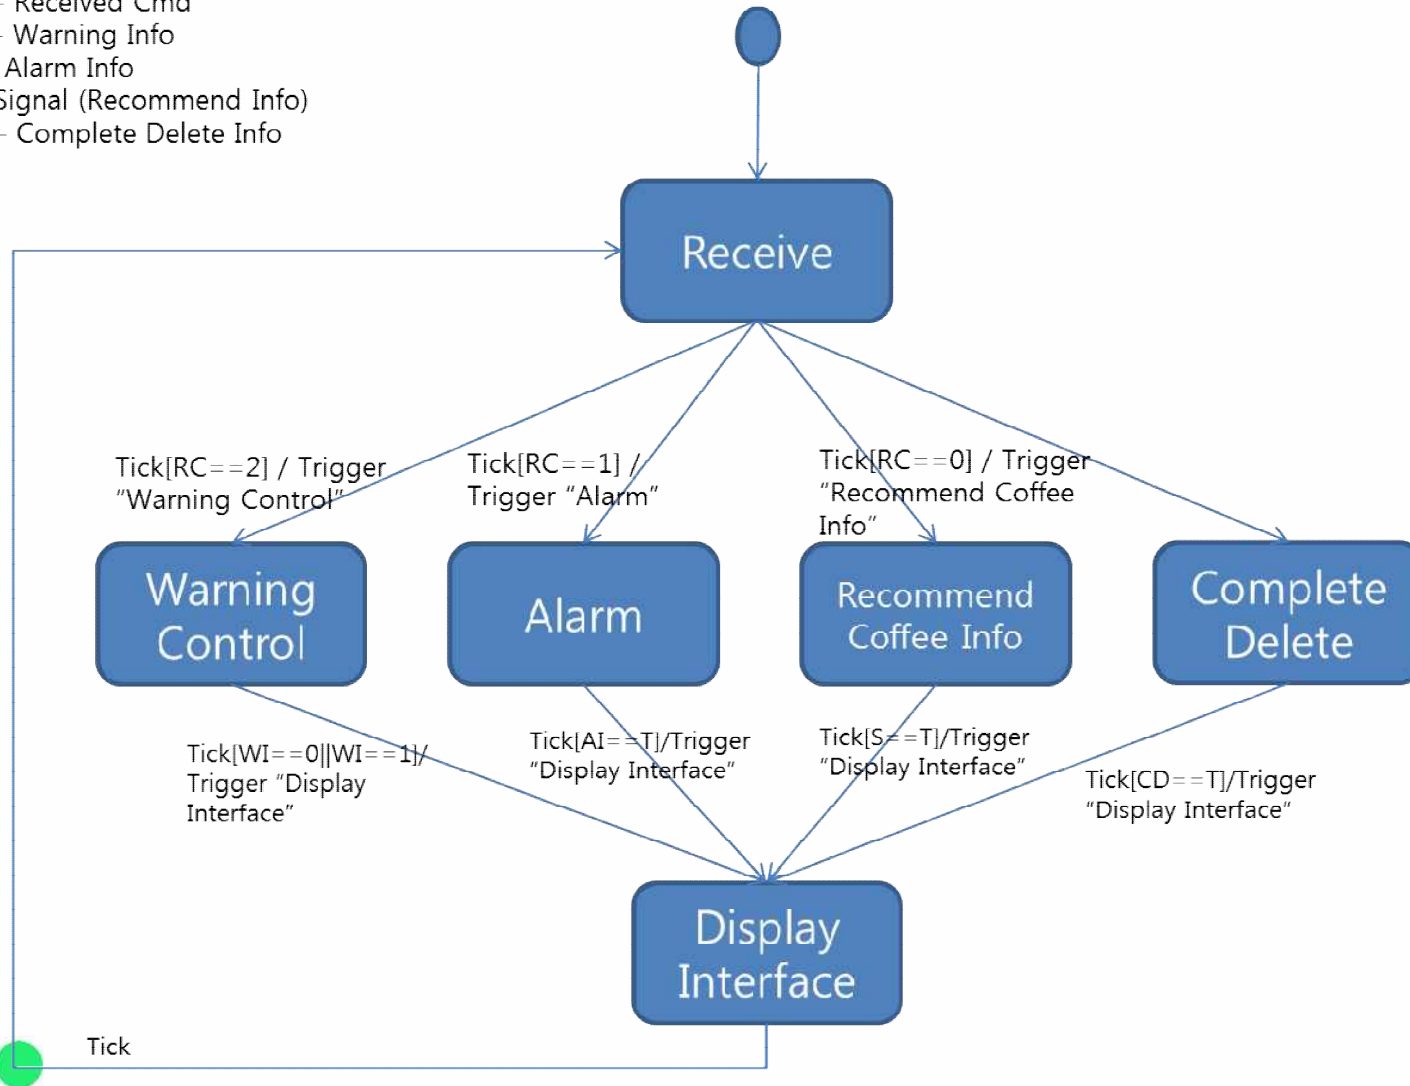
- Received Cmd
- Warning Info
Alarm Info
Signal (Recommend Info)
- Complete Delete Info

Receive

Tick[RC==2] / Trigger "Warning Control"

Tick[RC==1] / Trigger "Alarm"

Tick[RC==0] / Trigger "Recommend Coffee Info"

Warning Control

Alarm

Recommend Coffee Info

Complete Delete

Tick[WI==0||WI==1]/ Trigger "Display Interface"

Tick[AI==T]/Trigger "Display Interface"

Tick[S==T]/Trigger "Display Interface"

Tick[CD==T]/Trigger "Display Interface"

Display Interface

Tick